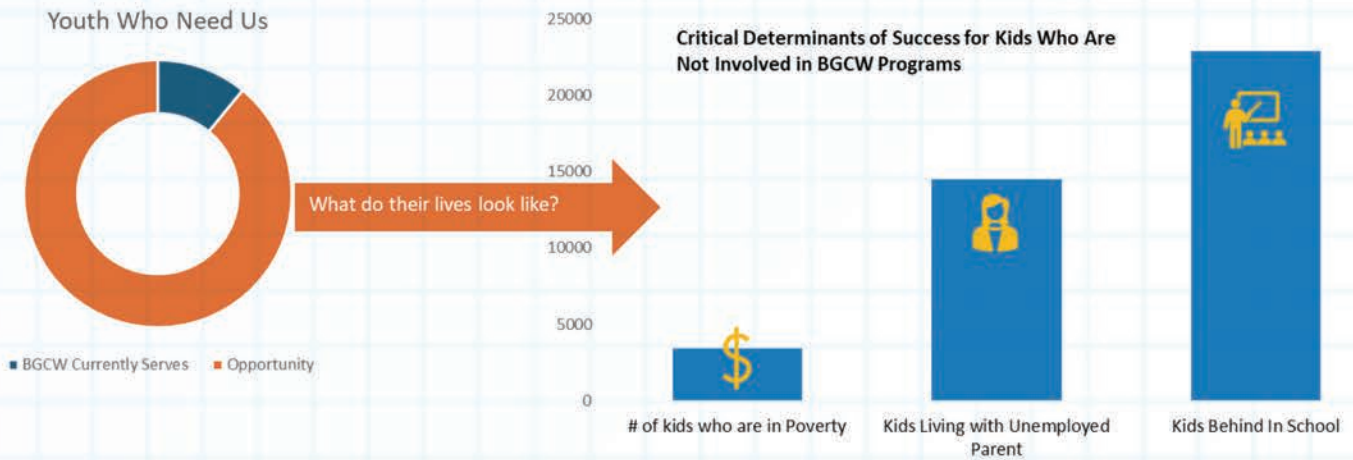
Youth Who Need Us

BGCW Currently Serves ■ Opportunity

What do their lives look like?

Critical Determinants of Success for Kids Who Are Not Involved in BGCW Programs

25000
20000
15000
10000
5000
0

$

# of kids who are in Poverty

Kids Living with Unemployed Parent

Kids Behind In School